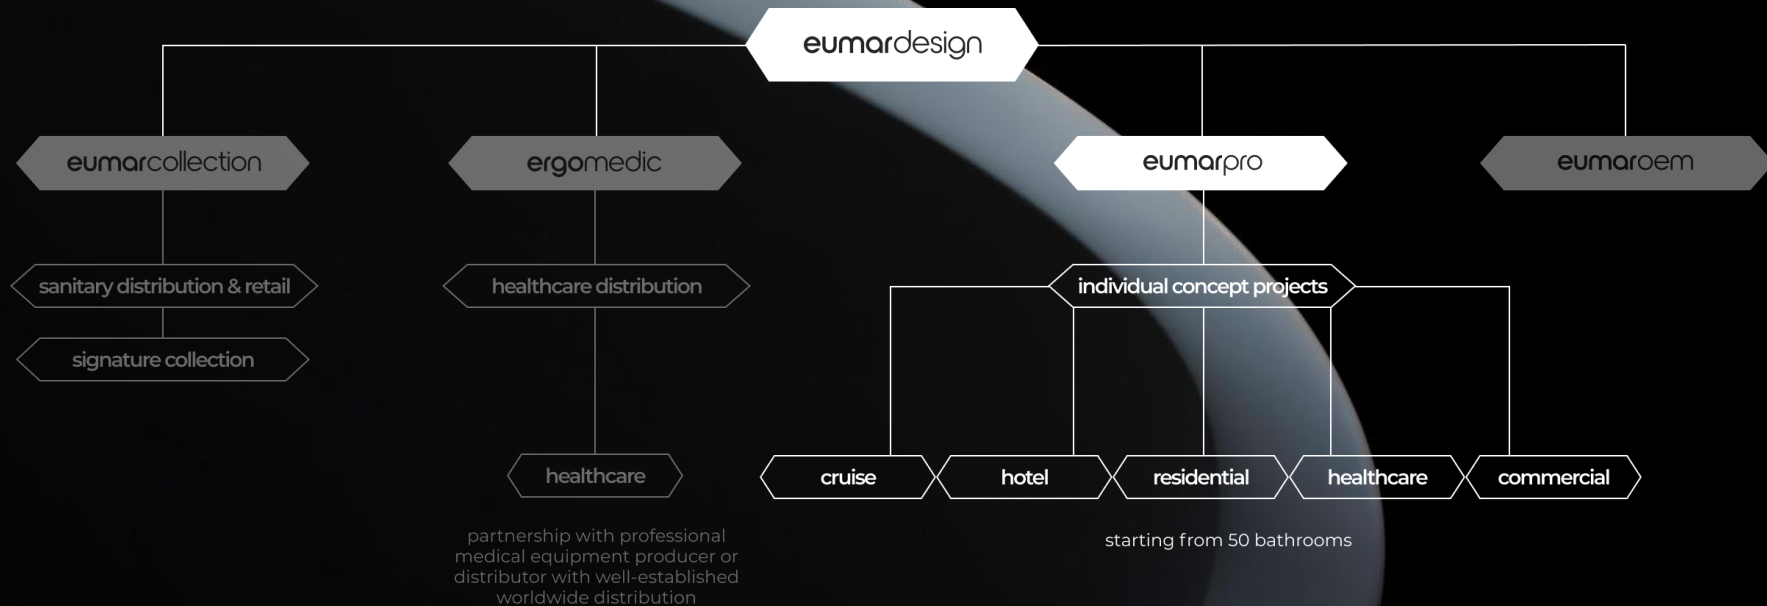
eumardesign

eumarcollection

ergomedic

eumarpro

eumaroem

sanitary distribution & retail

signature collection

healthcare distribution

healthcare

partnership with professional medical equipment producer or distributor with well-established worldwide distribution

individual concept projects

cruise

hotel

residential

healthcare

commercial

starting from 50 bathrooms